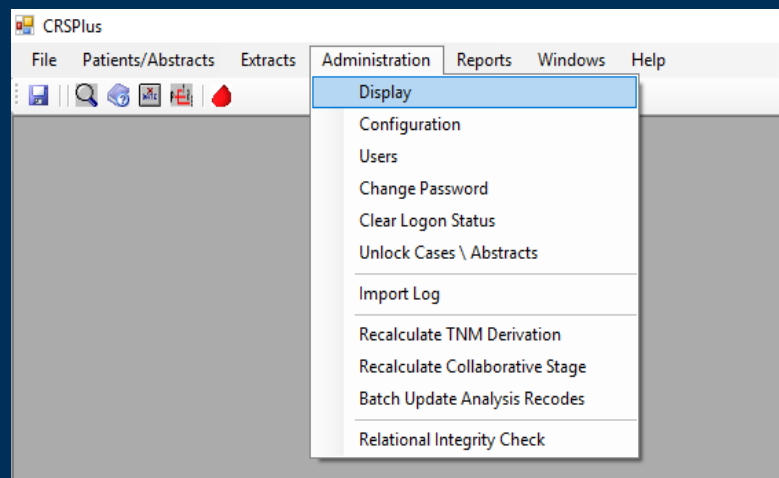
CRSPlus

File Patients/Abstracts Extracts Administration Reports Windows Help

Display
Configuration
Users
Change Password
Clear Logon Status
Unlock Cases \ Abstracts
Import Log
Recalculate TNM Derivation
Recalculate Collaborative Stage
Batch Update Analysis Recodes
Relational Integrity Check